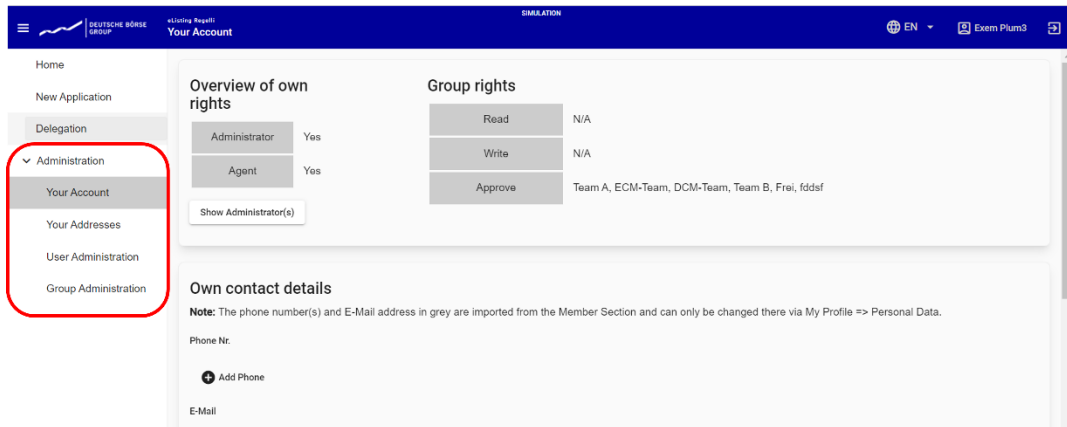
DEUTSCHE BÖRSE GROUP

eListing Regelli
Your Account

SIMULATION

EN

Exem Plum3

Home

New Application

Delegation

Administration

Your Account

Your Addresses

User Administration

Group Administration

Overview of own rights

| Administrator | Yes |
|---|---|
| Agent | Yes |

Show Administrator(s)

Group rights

| Read | N/A |
|---|---|
| Write | N/A |
| Approve | Team A, ECM-Team, DCM-Team, Team B, Frei, fddsf |

Own contact details

**Note:** The phone number(s) and E-Mail address in grey are imported from the Member Section and can only be changed there via My Profile => Personal Data.

Phone Nr.

Add Phone

E-Mail